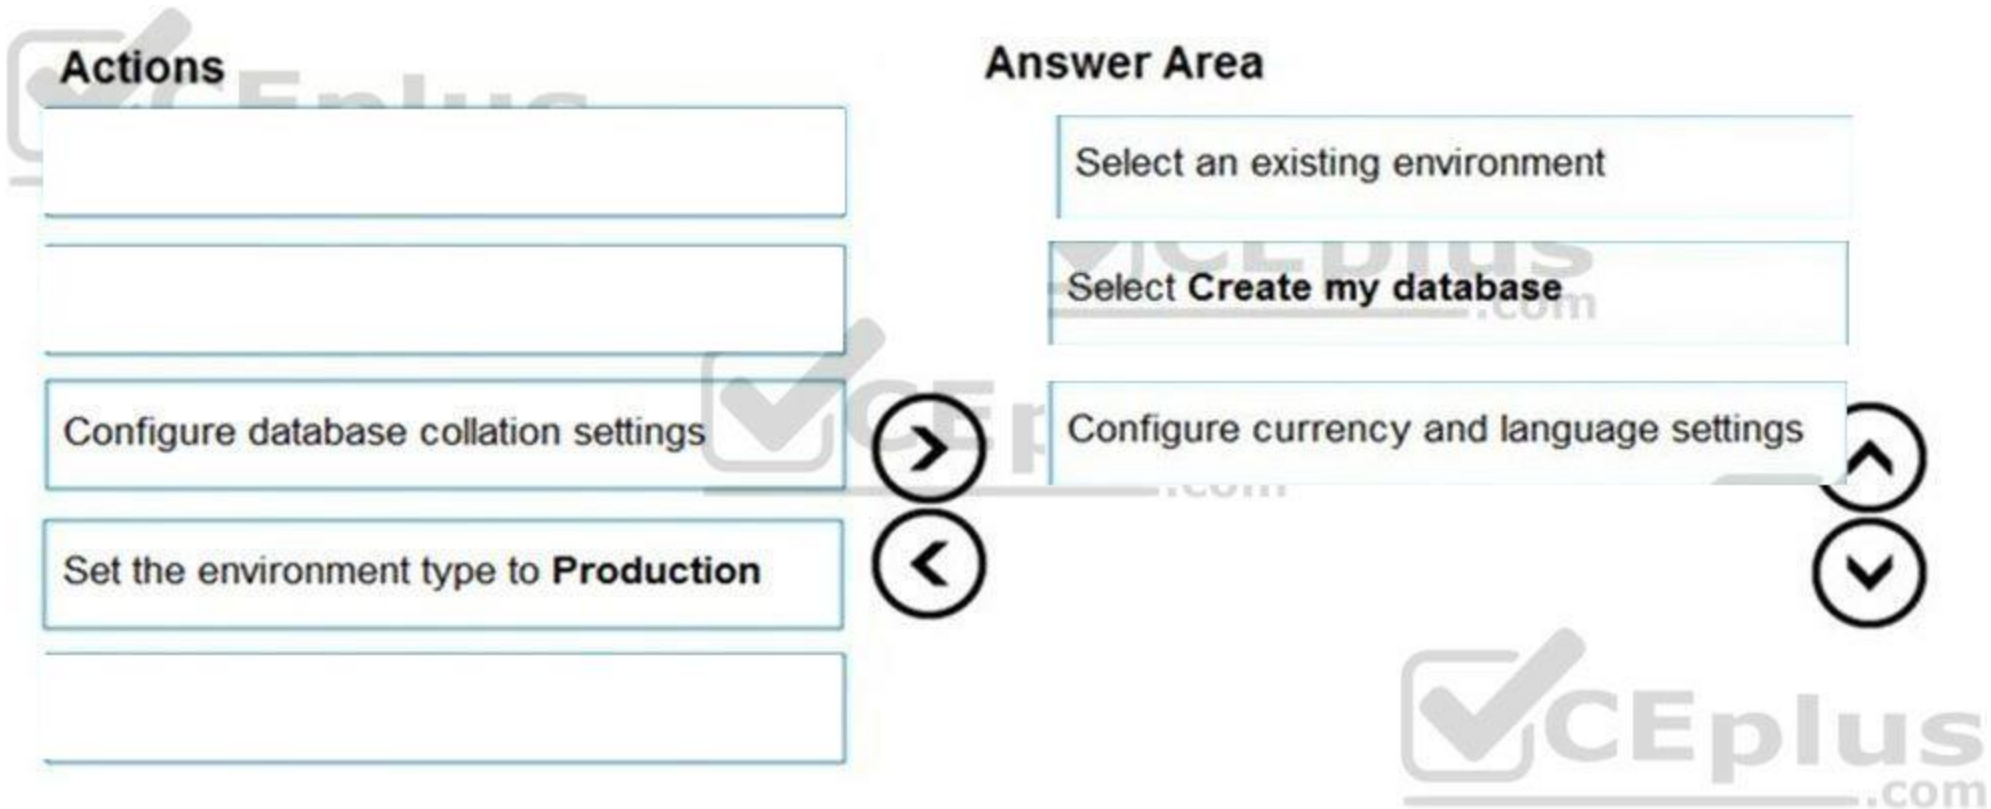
Actions

Answer Area

Select an existing environment

Select **Create my database**

Configure database collation settings

Configure currency and language settings

Set the environment type to **Production**

VCEplus
.com